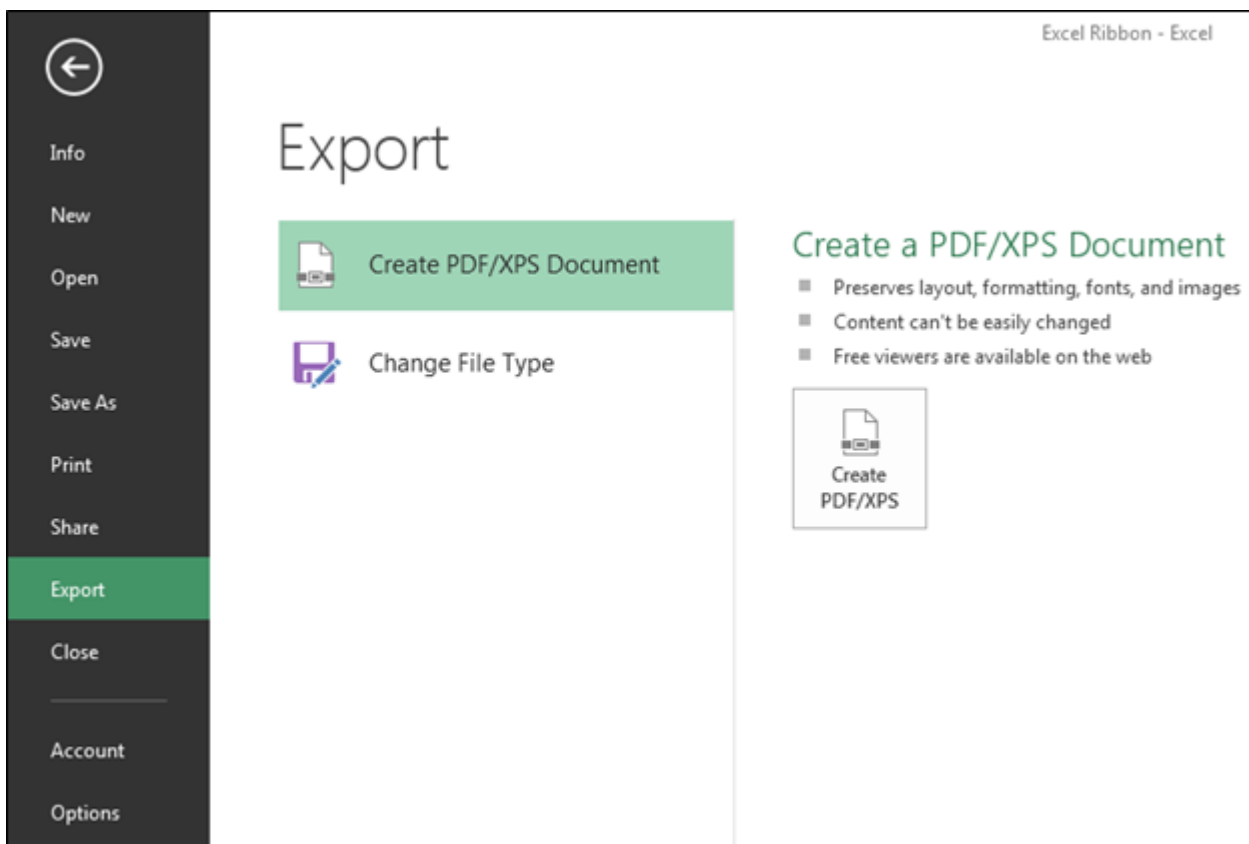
Excel Ribbon - Excel

Info
New
Open
Save
Save As
Print
Share
Export
Close
Account
Options

Export

Create PDF/XPS Document

Change File Type

Create a PDF/XPS Document

Preserves layout, formatting, fonts, and images
Content can't be easily changed
Free viewers are available on the web

Create PDF/XPS